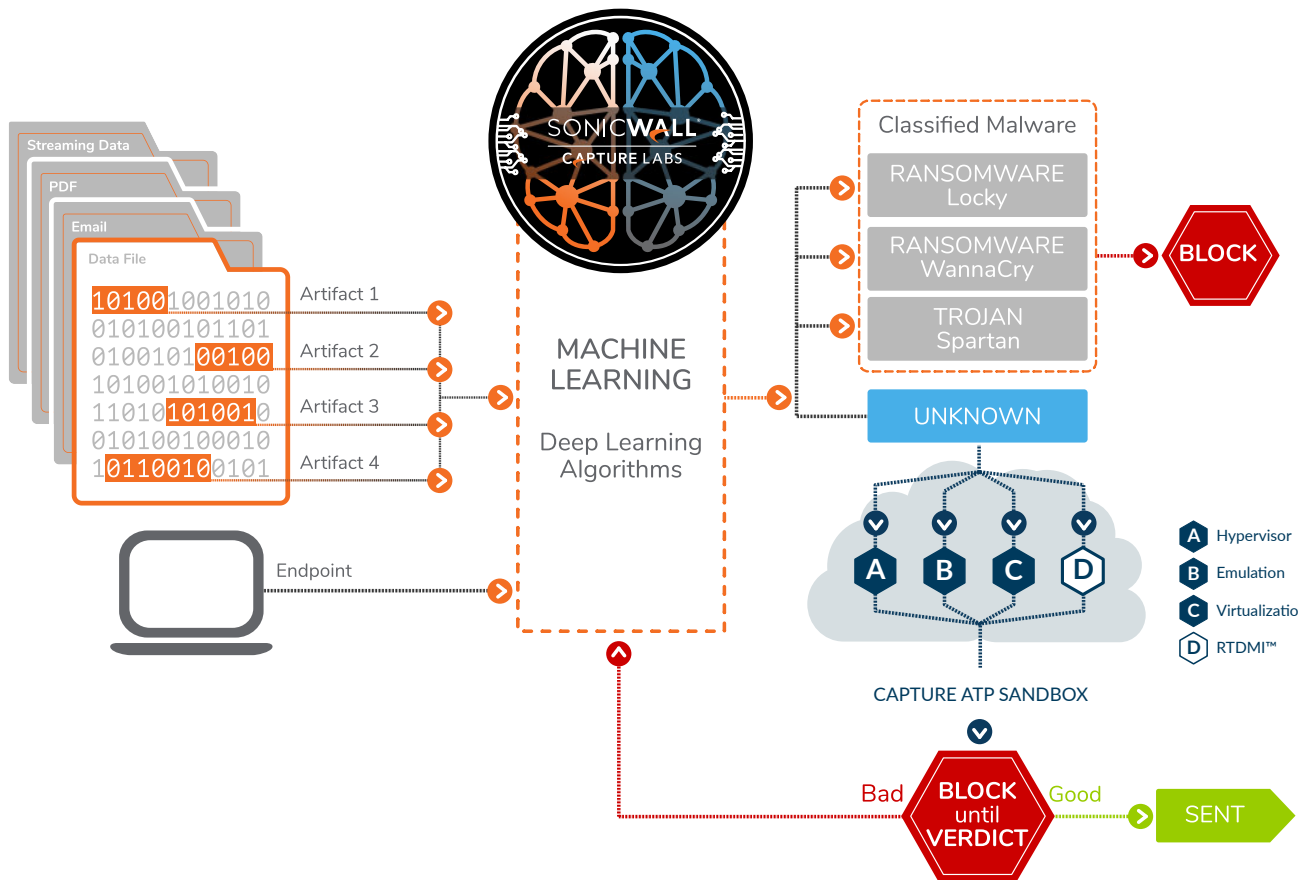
Streaming Data

PDF

Email

Data File

101001001010
010100101101
010010100100
101001010010
110101010010
010100100010
101100100101

Artifact 1

Artifact 2

Artifact 3

Artifact 4

Endpoint

SONICWALL
CAPTURE LABS

MACHINE LEARNING

Deep Learning Algorithms

Classified Malware

RANSOMWARE
Locky

RANSOMWARE
WannaCry

TROJAN
Spartan

UNKNOWN

BLOCK

A B C D

A Hypervisor

B Emulation

C Virtualizatio

D RTDMI™

CAPTURE ATP SANDBOX

Bad

BLOCK until VERDICT

Good

SENT